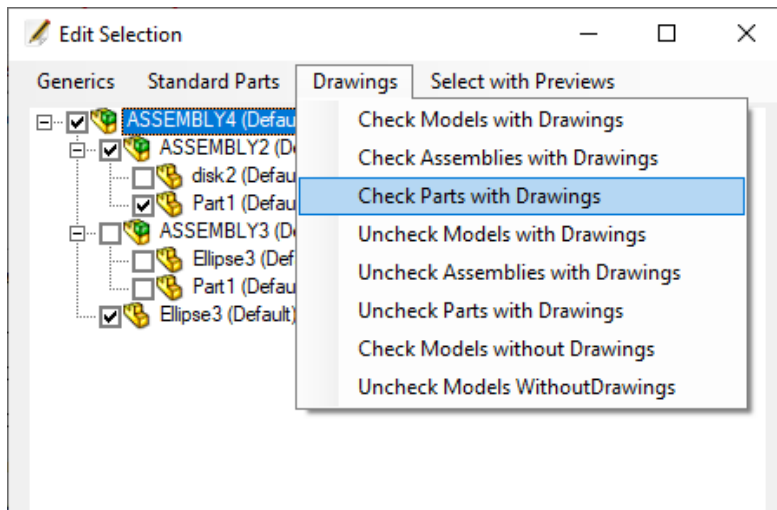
Edit Selection

Generics Standard Parts Drawings Select with Previews

ASSEMBLY4 (Defau
ASSEMBLY2 (De
disk2 (Defau
Part1 (Defau
ASSEMBLY3 (De
Ellipse3 (Def
Part1 (Defau
Ellipse3 (Default)

Check Models with Drawings
Check Assemblies with Drawings
Check Parts with Drawings
Uncheck Models with Drawings
Uncheck Assemblies with Drawings
Uncheck Parts with Drawings
Check Models without Drawings
Uncheck Models WithoutDrawings